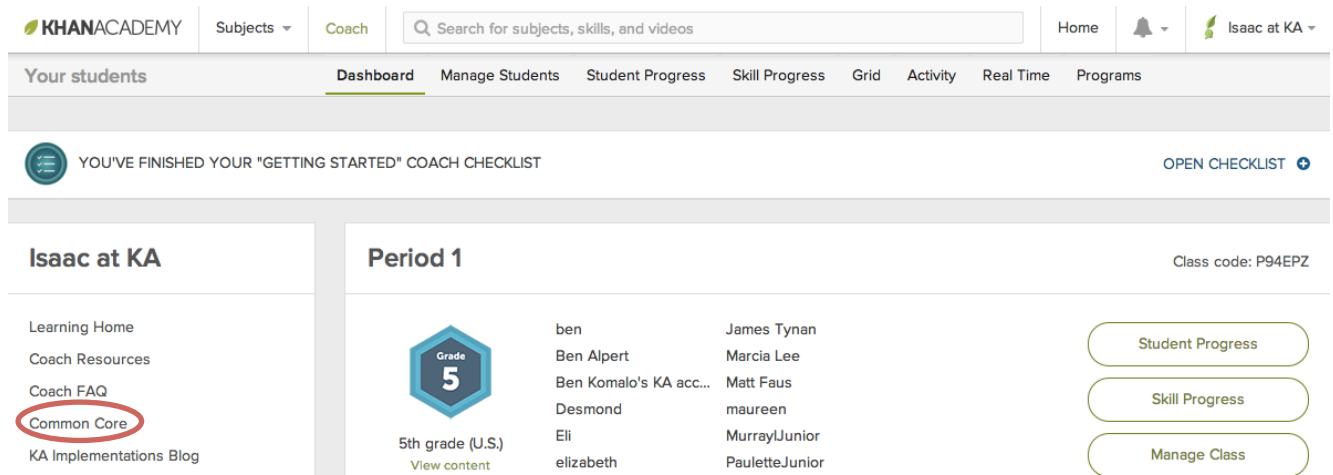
KHANACADEMY Subjects Coach Search for subjects, skills, and videos Home Isaac at KA

Your students Dashboard Manage Students Student Progress Skill Progress Grid Activity Real Time Programs

YOU'VE FINISHED YOUR "GETTING STARTED" COACH CHECKLIST

OPEN CHECKLIST

Isaac at KA

Learning Home
Coach Resources
Coach FAQ
Common Core
KA Implementations Blog

Period 1

Class code: P94EPZ

Grade
5

5th grade (U.S.)
View content

| ben | James Tynan |
|---|---|
| Ben Alpert | Marcia Lee |
| Ben Komalo's KA acc... | Matt Faus |
| Desmond | maureen |
| Eli | MurraylJunior |
| elizabeth | PauletteJunior |

Student Progress
Skill Progress
Manage Class